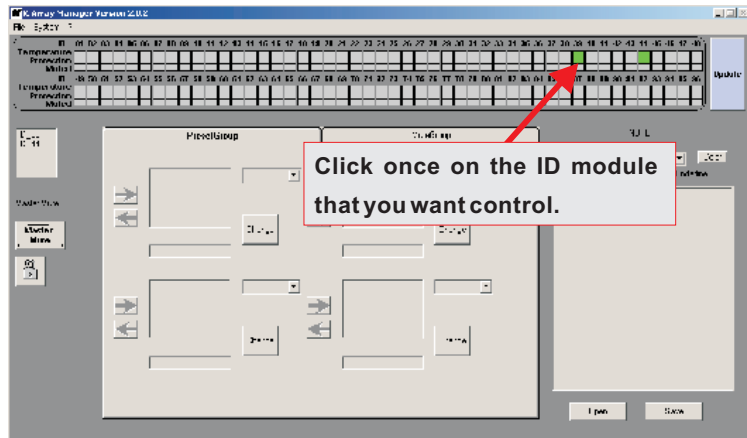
K Array Manager Version 2.0.2

File System ?

ID 01 02 03 04 05 06 07 08 09 10 11 12 13 14 15 16 17 18 19 20 21 22 23 24 25 26 27 28 29 30 31 32 33 34 35 36 37 38 39 40 41 42 43 44 45 46 47 48

Temperature

Protection

Muted

ID 49 50 51 52 53 54 55 56 57 58 59 60 61 62 63 64 65 66 67 68 69 70 71 72 73 74 75 76 77 78 79 80 81 82 83 84 85 86 87 88 89 90 91 92 93 94 95 96

Temperature

Protection

Muted

Update

PresetGroup

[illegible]Group

Master Mute

Master Mute

Change

Change

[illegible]

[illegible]

Click once on the ID module that you want control.

Open

Save